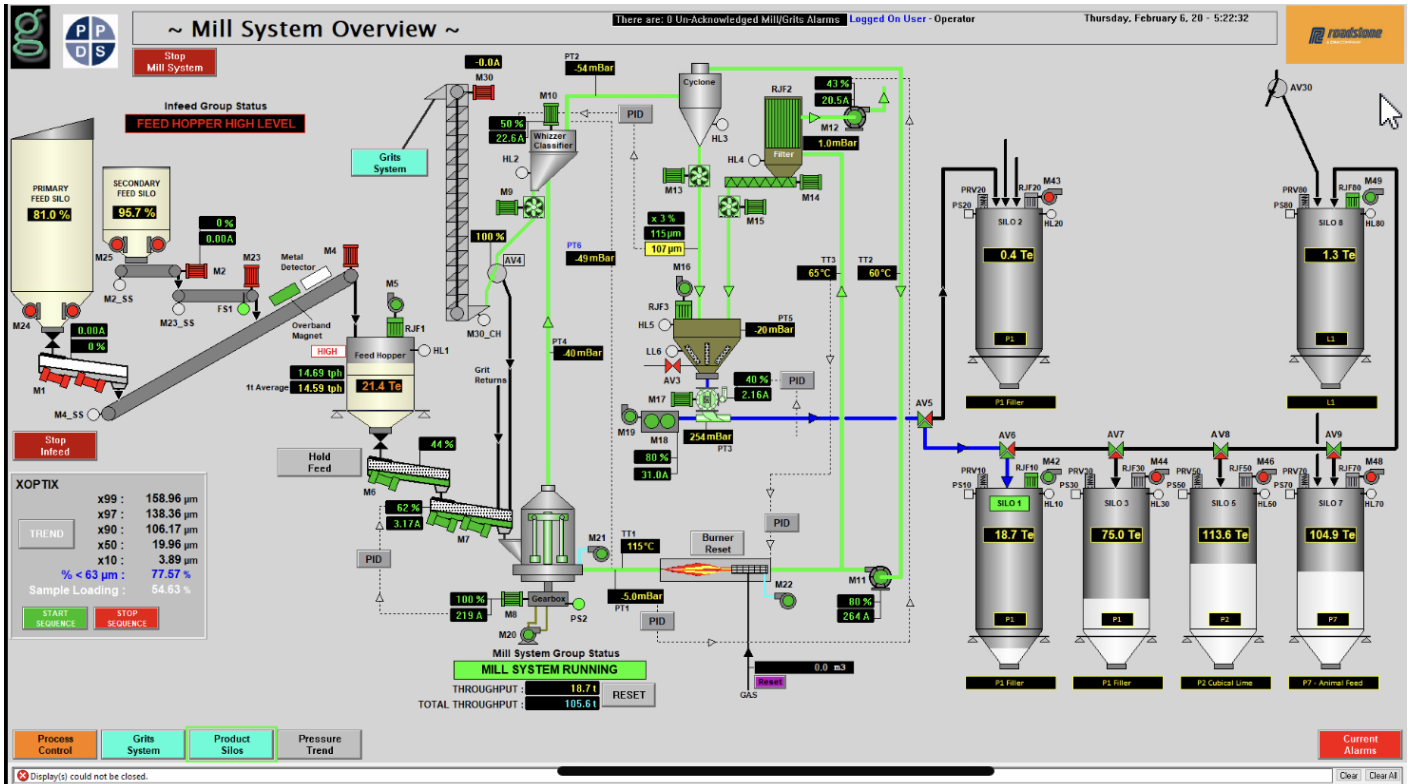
PPDS

~ Mill System Overview ~

There are: 0 Un-Acknowledged Mill/Grits Alarms Logged On User - Operator

Thursday, February 6, 20 - 5:22:32

roadstone

Stop Mill System

Infeed Group Status
FEED HOPPER HIGH LEVEL

PRIMARY FEED SILO
81.0 %

SECONDARY FEED SILO
95.7 %

M25 M2 M23 M2_SS M23_SS FS1 M24 M1 M4_SS
0 %
0.00A
0.00A
0 %

Metal Detector
M4
Overband Magnet

M5 RJF1
HIGH Feed Hopper HL1
14.69 tph
1t Average 14.59 tph
21.4 Te

Stop Infeed

Hold Feed

44 %
M6
62 %
3.17A
M7

PID

XOPTIX
x99 : 158.96 µm
x97 : 138.36 µm
x90 : 106.17 µm
x50 : 19.96 µm
x10 : 3.89 µm
% < 63 µm : 77.57 %
Sample Loading : 54.63 %
TREND
START SEQUENCE
STOP SEQUENCE

-0.0A
M30
Grits System
M30_CH
Grit Returns

M10
50 %
22.6A
Whizzer Classifier
HL2
M9
100 %
AV4
PT2
.54 mBar
PID
PT6
.49 mBar
PT4
.40 mBar

Cyclone
HL3
M13
x 3 %
115µm
107µm
M15
M16
RJF3
HL5
LL6
AV3
PT5
-.20 mBar
M17
M19
M18
80 %
31.0A
254 mBar
PT3
40 %
2.16A
PID

RJF2
Filter
HL4
M14
43 %
20.5A
M12
1.0 mBar
TT3
65°C
TT2
60°C

M21
TT1
115°C
Burner Reset
M22
-5.0mBar
PT1
PID
PID
100 %
219 A
M8
Gearbox
M20
PS2
M11
80 %
264 A

Mill System Group Status
MILL SYSTEM RUNNING
THROUGHPUT : 18.7 t
TOTAL THROUGHPUT : 105.6 t
RESET

0.0 m3
Reset
GAS

AV30
PRV20 RJF20 M43
PS20 SILO 2 HL20
0.4 Te
P1
P1 Filler

PRV80 RJF80 M49
PS80 SILO 8 HL80
1.3 Te
L1
L1

AV5
AV6 AV7 AV8 AV9

PRV10 RJF10 M42
PS10 SILO 1 HL10
18.7 Te
P1
P1 Filler

PRV30 RJF30 M44
PS30 SILO 3 HL30
75.0 Te
P1
P1 Filler

PRV50 RJF50 M46
PS50 SILO 5 HL50
113.6 Te
P2
P2 Cubical Lime

PRV70 RJF70 M48
PS70 SILO 7 HL70
104.9 Te
P7
P7 - Animal Feed

Process Control
Grits System
Product Silos
Pressure Trend
Current Alarms

Display(s) could not be closed.
Clear Clear All